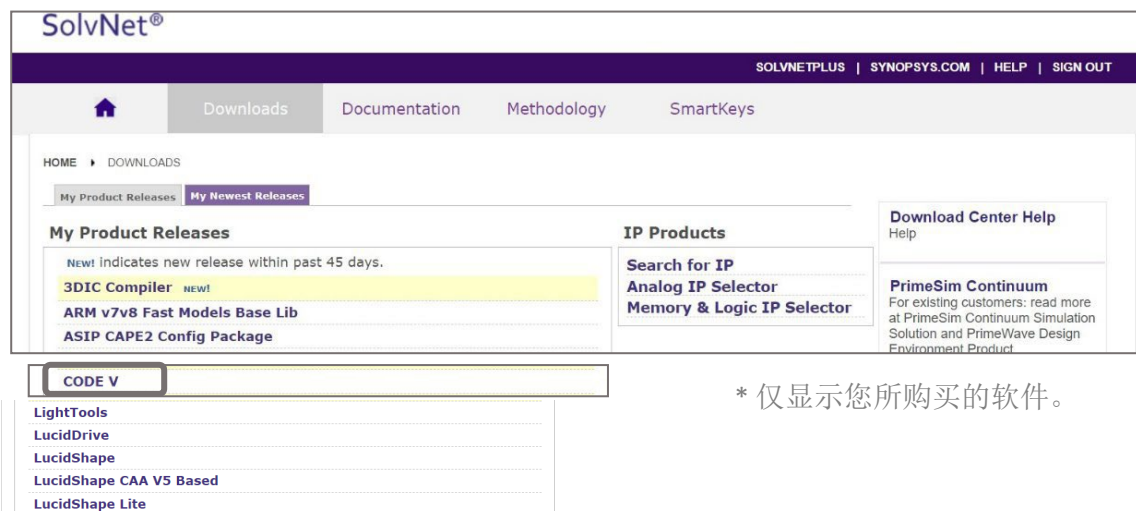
SolvNet®

SOLVNETPLUS | SYNOPSYS.COM | HELP | SIGN OUT

Downloads Documentation Methodology SmartKeys

HOME ▸ DOWNLOADS

My Product Releases My Newest Releases

My Product Releases

NEW! indicates new release within past 45 days.

3DIC Compiler NEW!

ARM v7v8 Fast Models Base Lib

ASIP CAPE2 Config Package

CODE V

LightTools

LucidDrive

LucidShape

LucidShape CAA V5 Based

LucidShape Lite

IP Products

Search for IP

Analog IP Selector

Memory & Logic IP Selector

Download Center Help
Help

PrimeSim Continuum
For existing customers: read more at PrimeSim Continuum Simulation Solution and PrimeWave Design Environment Product

* 仅显示您所购买的软件。